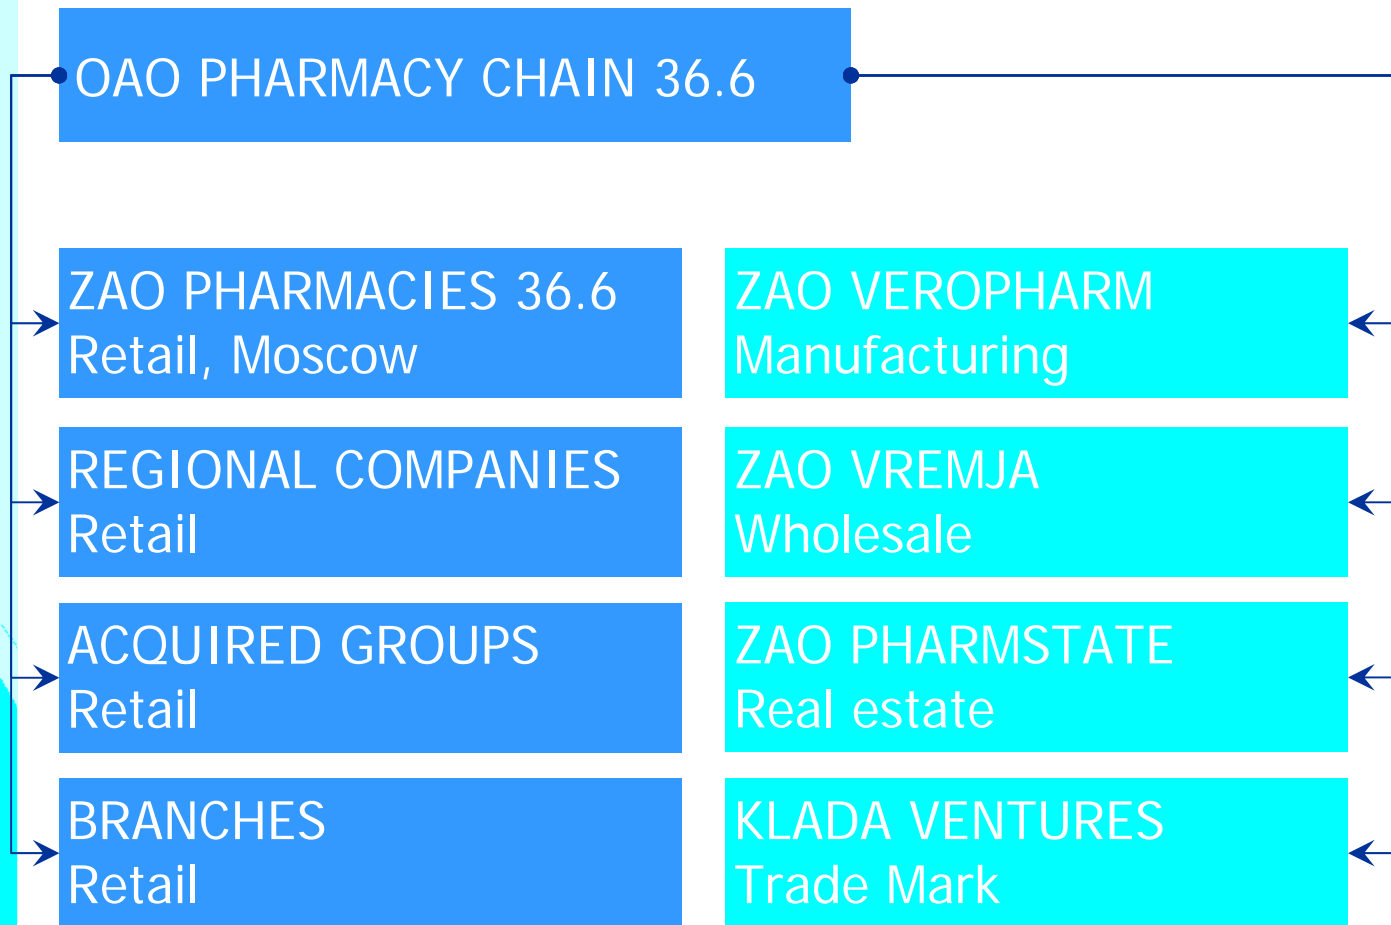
OAO PHARMACY CHAIN 36.6

ZAO PHARMACIES 36.6
Retail, Moscow

REGIONAL COMPANIES
Retail

ACQUIRED GROUPS
Retail

BRANCHES
Retail

ZAO VEROPHARM
Manufacturing

ZAO VREMJA
Wholesale

ZAO PHARMSTATE
Real estate

KLADA VENTURES
Trade Mark